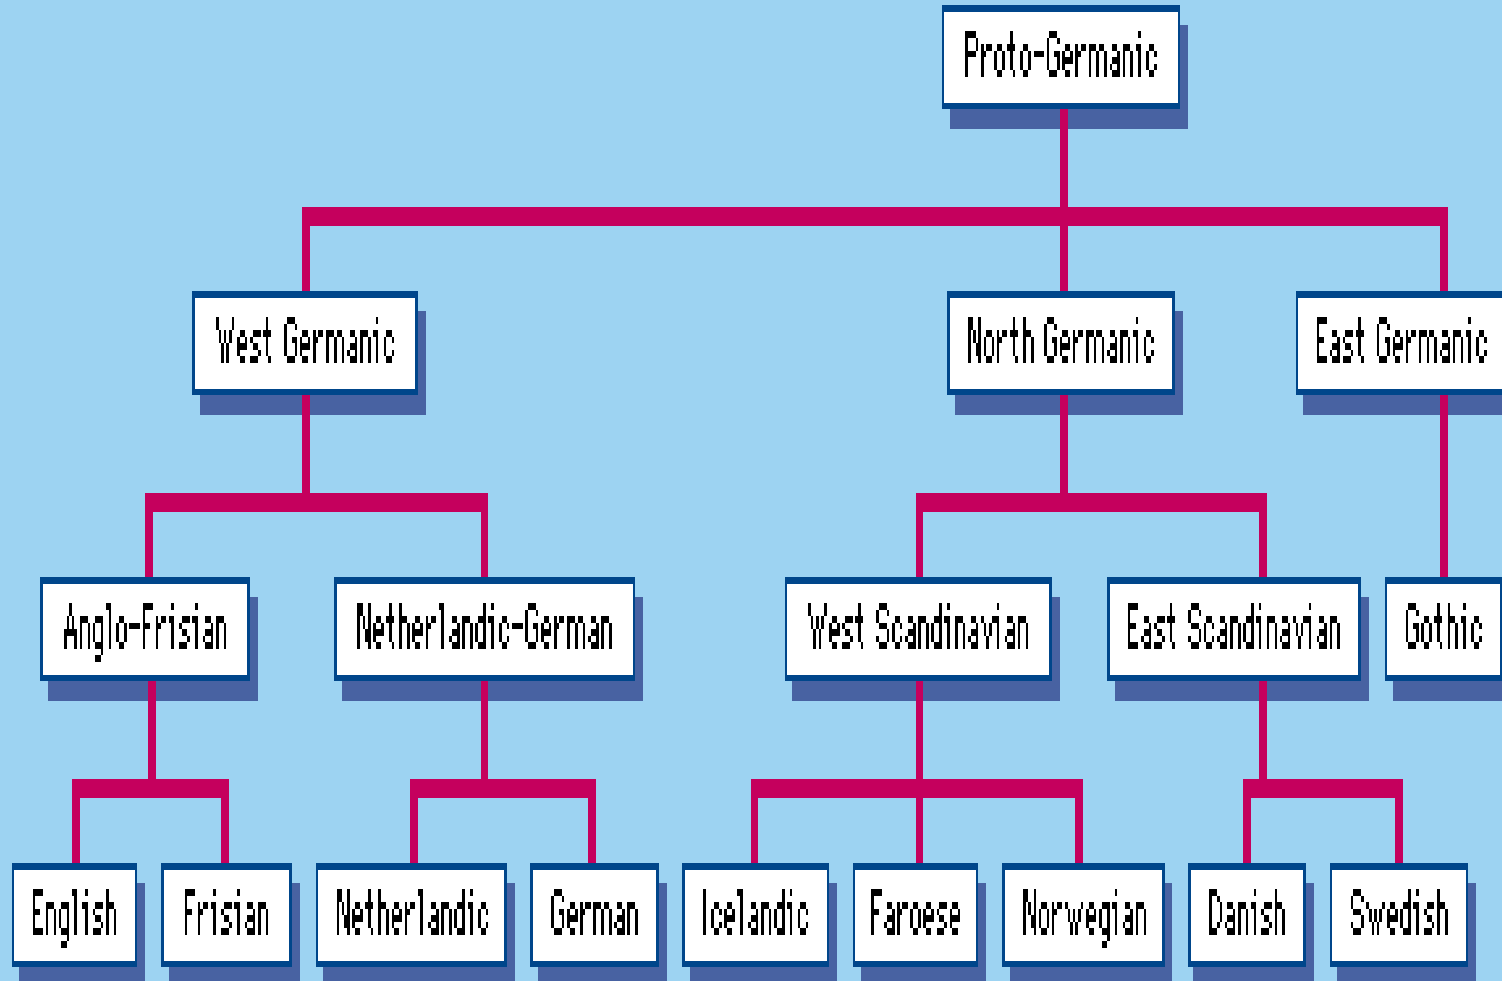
Proto-Germanic

West Germanic

North Germanic

East Germanic

Anglo-Frisian

Netherlandic-German

West Scandinavian

East Scandinavian

Gothic

English

Frisian

Netherlandic

German

Icelandic

Faroese

Norwegian

Danish

Swedish